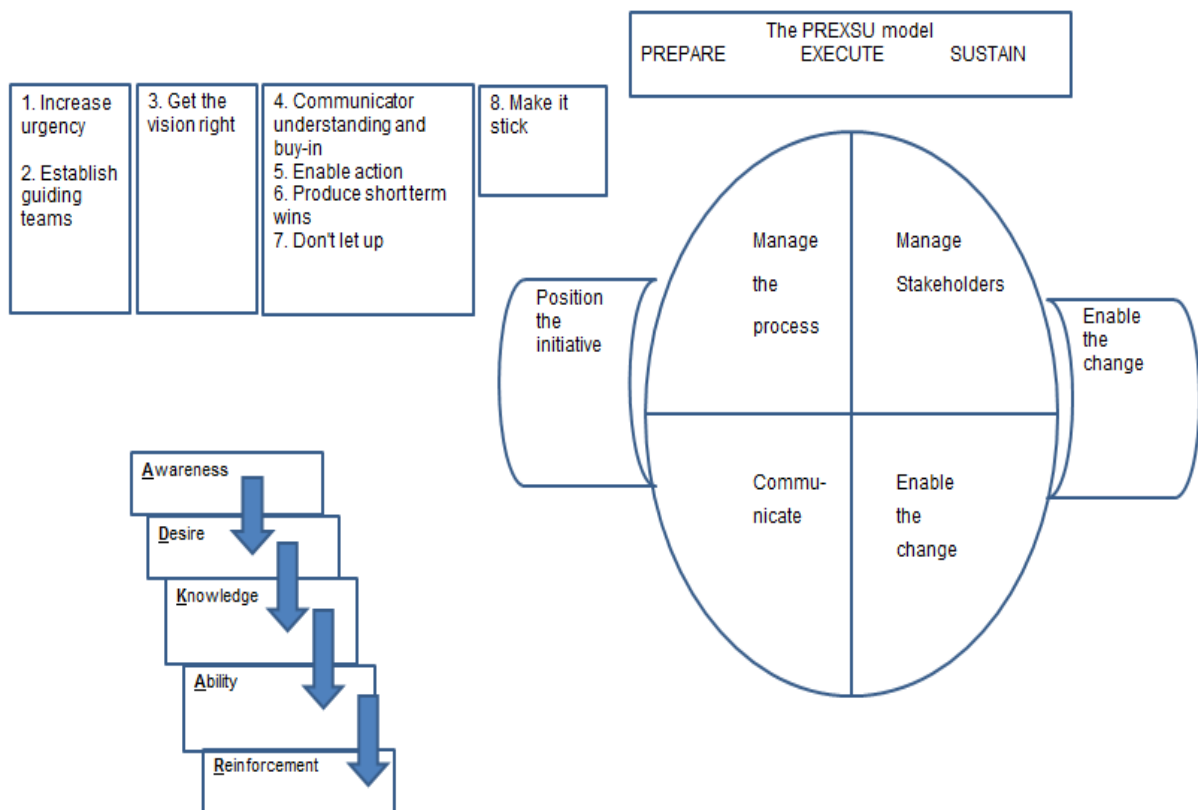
The PREXSU model
PREPARE EXECUTE SUSTAIN

1. Increase urgency

2. Establish guiding teams

3. Get the vision right

4. Communicator understanding and buy-in
5. Enable action
6. Produce short term wins
7. Don't let up

8. Make it stick

Position the initiative

Manage the process

Manage Stakeholders

Enable the change

Commu-nicate

Enable the change

Awareness

Desire

Knowledge

Ability

Reinforcement